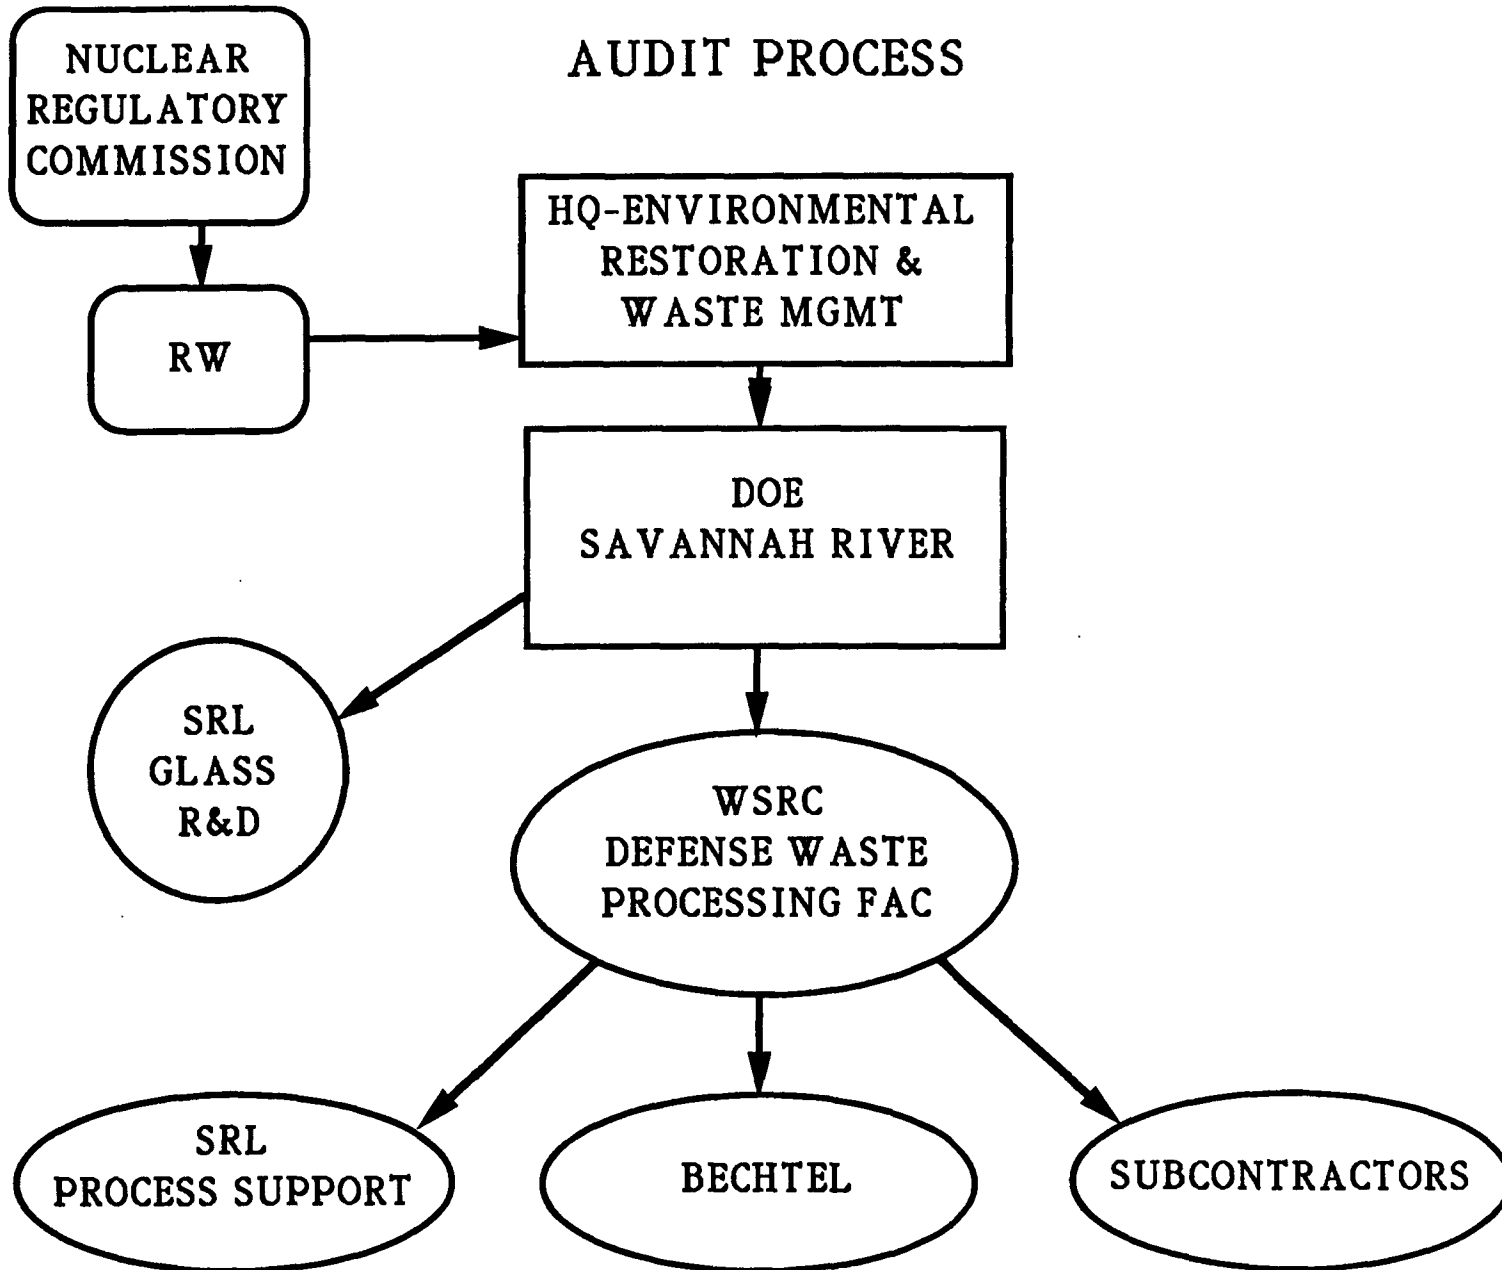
NUCLEAR REGULATORY COMMISSION

AUDIT PROCESS

RW

HQ-ENVIRONMENTAL RESTORATION & WASTE MGMT

DOE SAVANNAH RIVER

SRL GLASS R&D

WSRC DEFENSE WASTE PROCESSING FAC

SRL PROCESS SUPPORT

BECHTEL

SUBCONTRACTORS